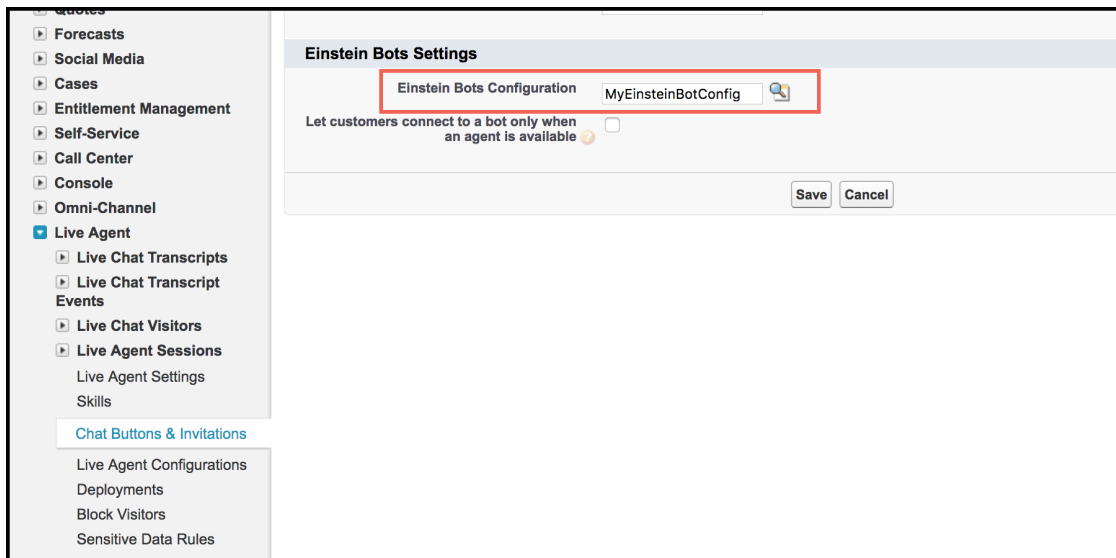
Quotes
Forecasts
Social Media
Cases
Entitlement Management
Self-Service
Call Center
Console
Omni-Channel
Live Agent
Live Chat Transcripts
Live Chat Transcript Events
Live Chat Visitors
Live Agent Sessions
Live Agent Settings
Skills
Chat Buttons & Invitations
Live Agent Configurations
Deployments
Block Visitors
Sensitive Data Rules

Einstein Bots Settings
Einstein Bots Configuration MyEinsteinBotConfig
Let customers connect to a bot only when an agent is available

Save Cancel